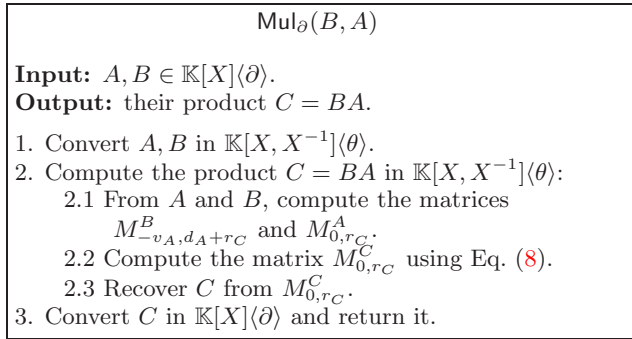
$\mathsf{Mul}_\partial(B, A)$

**Input:** $A, B \in \mathbb{K}[X]\langle\partial\rangle$.
**Output:** their product $C = BA$.

1. Convert $A, B$ in $\mathbb{K}[X, X^{-1}]\langle\theta\rangle$.
2. Compute the product $C = BA$ in $\mathbb{K}[X, X^{-1}]\langle\theta\rangle$:
2.1 From $A$ and $B$, compute the matrices $M^B_{-v_A, d_A+r_C}$ and $M^A_{0,r_C}$.
2.2 Compute the matrix $M^C_{0,r_C}$ using Eq. (8).
2.3 Recover $C$ from $M^C_{0,r_C}$.
3. Convert $C$ in $\mathbb{K}[X]\langle\partial\rangle$ and return it.